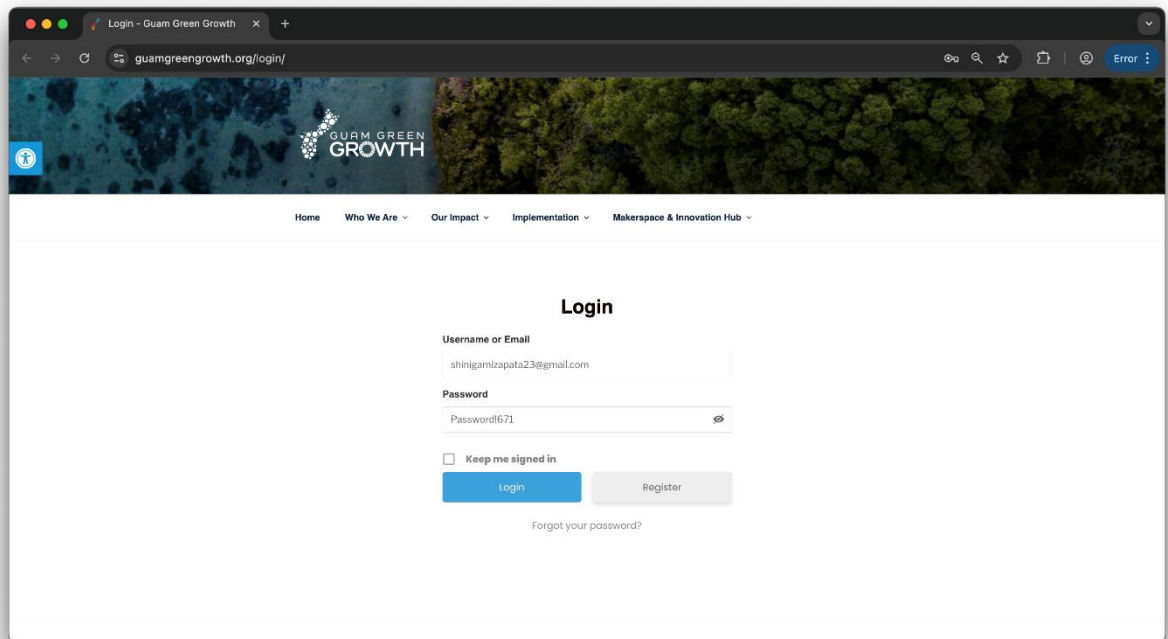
Login - Guam Green Growth

guamgreengrowth.org/login/

Error

GUAM GREEN GROWTH

Home
Who We Are
Our Impact
Implementation
Makerspace & Innovation Hub

Login

Username or Email
shinigamizapata23@gmail.com

Password
Password!671

Keep me signed in

Login
Register

Forgot your password?